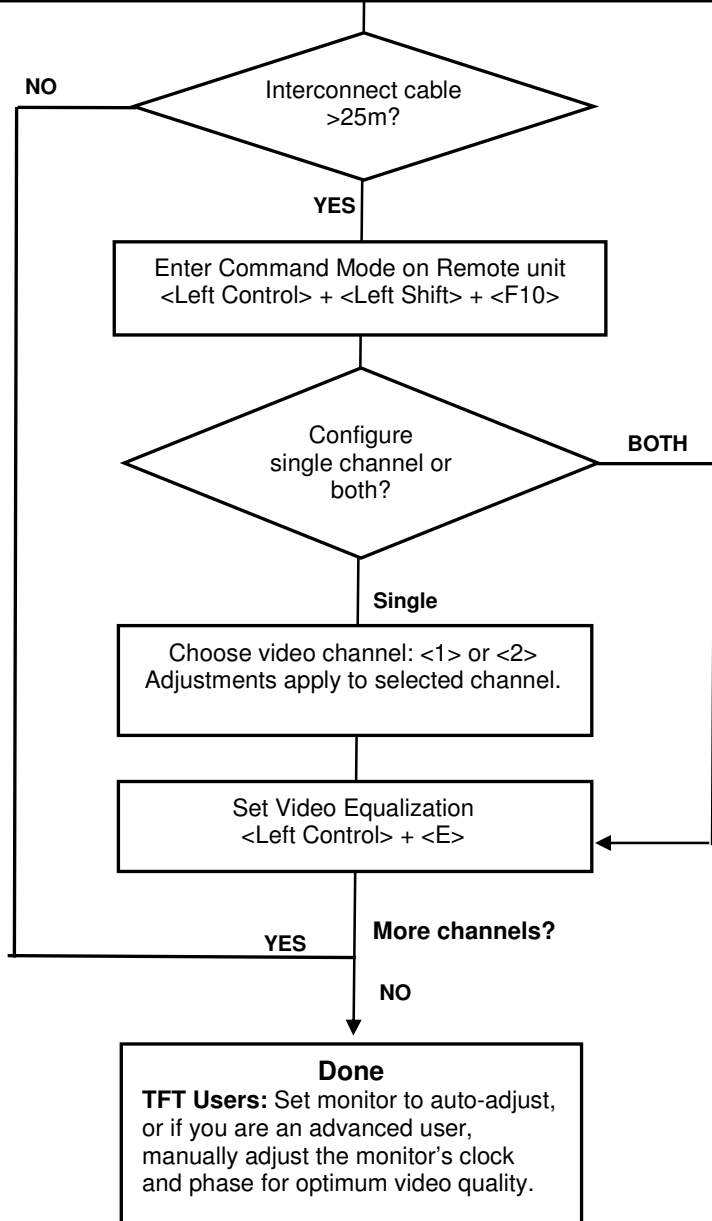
NO

Interconnect cable >25m?

YES

Enter Command Mode on Remote unit <Left Control> + <Left Shift> + <F10>

Configure single channel or both?

BOTH

Single

Choose video channel: <1> or <2> Adjustments apply to selected channel.

Set Video Equalization <Left Control> + <E>

YES

More channels?

NO

**Done**
**TFT Users:** Set monitor to auto-adjust, or if you are an advanced user, manually adjust the monitor's clock and phase for optimum video quality.